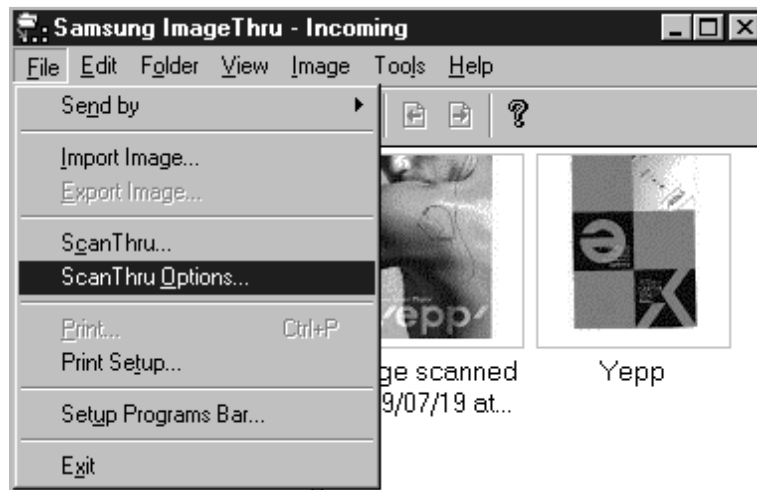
Samsung ImageThru - Incoming

File Edit Folder View Image Tools Help

Send by
Import Image...
Export Image...
ScanThru...
ScanThru Options...
Print... Ctrl+P
Print Setup...
Setup Programs Bar...
Exit

yepp

ge scanned
9/07/19 at...

Yepp